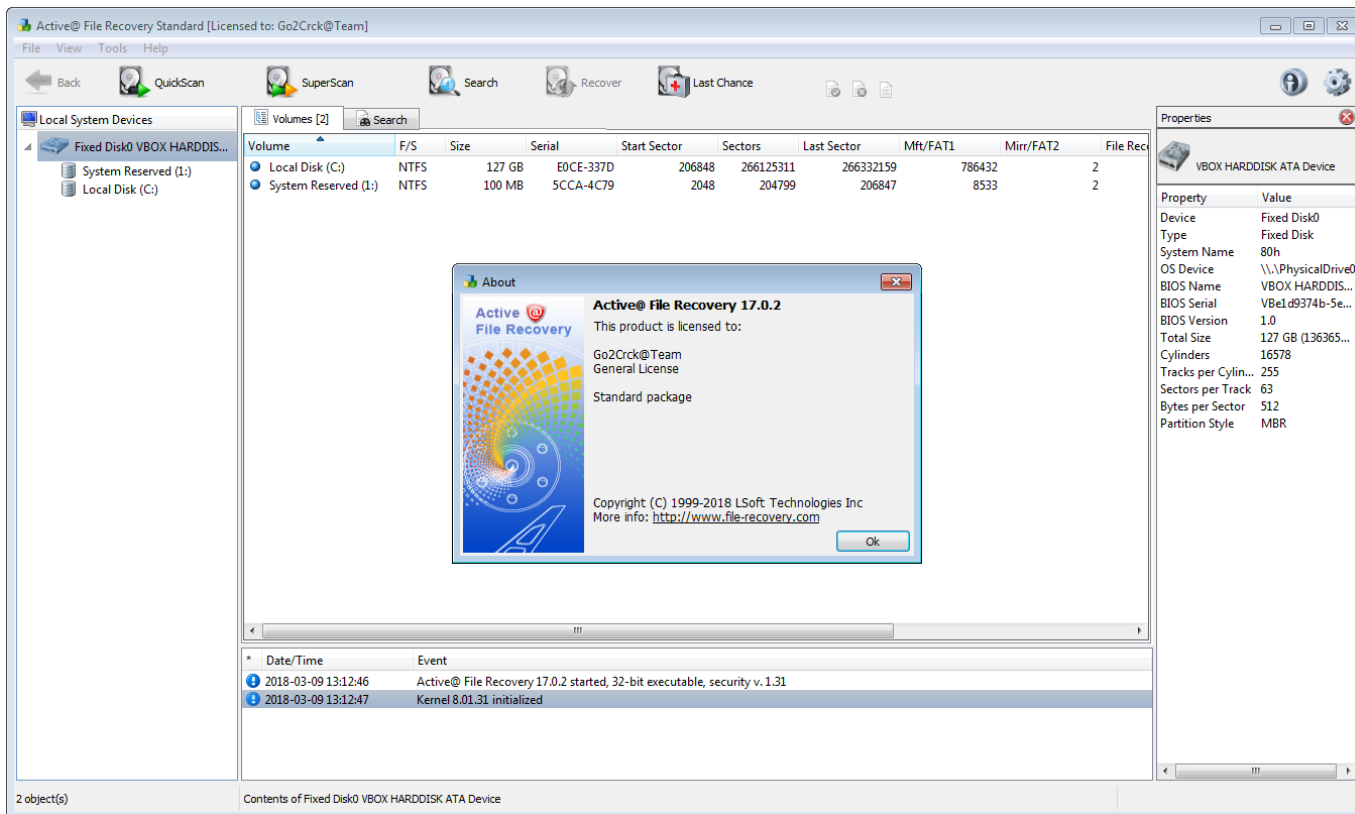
Active@ File Recovery Standard [Licensed to: Go2Crck@Team]

File View Tools Help

Back QuickScan SuperScan Search Recover Last Chance

Local System Devices

Fixed Disk0 VBOX HARDDIS...
System Reserved (1:)
Local Disk (C:)

Volumes [2] Search

| Volume | F/S | Size | Serial | Start Sector | Sectors | Last Sector | Mft/FAT1 | Mirr/FAT2 | File Rec |
|---|---|---|---|---|---|---|---|---|---|
| Local Disk (C:) | NTFS | 127 GB | E0CE-337D | 206848 | 266125311 | 266332159 | 786432 | 2 | |
| System Reserved (1:) | NTFS | 100 MB | 5CCA-4C79 | 2048 | 204799 | 206847 | 8533 | 2 | |

About

Active @ File Recovery

Active@ File Recovery 17.0.2
This product is licensed to:

Go2Crck@Team
General License

Standard package

Copyright (C) 1999-2018 LSoft Technologies Inc
More info: http://www.file-recovery.com

Ok

| * | Date/Time | Event |
|---|---|---|
| | 2018-03-09 13:12:46 | Active@ File Recovery 17.0.2 started, 32-bit executable, security v. 1.31 |
| | 2018-03-09 13:12:47 | Kernel 8.01.31 initialized |

Properties

VBOX HARDDISK ATA Device

| Property | Value |
|---|---|
| Device | Fixed Disk0 |
| Type | Fixed Disk |
| System Name | 80h |
| OS Device | \\.\PhysicalDrive0 |
| BIOS Name | VBOX HARDDIS... |
| BIOS Serial | VBe1d9374b-5e... |
| BIOS Version | 1.0 |
| Total Size | 127 GB (136365... |
| Cylinders | 16578 |
| Tracks per Cylin... | 255 |
| Sectors per Track | 63 |
| Bytes per Sector | 512 |
| Partition Style | MBR |

2 object(s)
Contents of Fixed Disk0 VBOX HARDDISK ATA Device